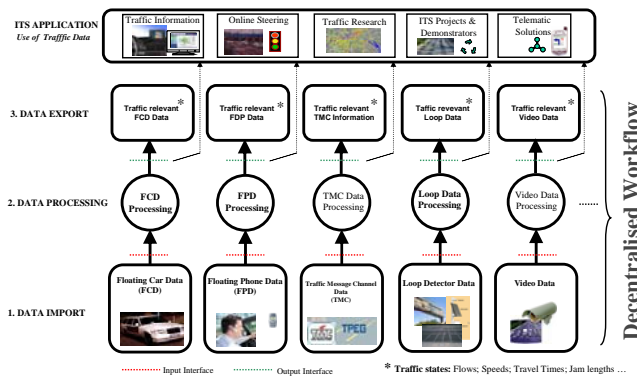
ITS APPLICATION
Use of Trafffic Data

Traffic Information
Online Steering
Traffic Research
ITS Projects & Demonstrators
Telematic Solutions

3. DATA EXPORT

Traffic relevant FCD Data *
Traffic relevant FDP Data *
Traffic relevant TMC Information *
Traffic revevant Loop Data *
Traffic relevant Video Data *

2. DATA PROCESSING

FCD Processing
FPD Processing
TMC Data Processing
Loop Data Processing
Video Data Processing
......

1. DATA IMPORT

Floating Car Data (FCD)
Floating Phone Data (FPD)
Traffic Message Channel Data (TMC)
Loop Detector Data
Video Data

TPEG

Decentralised Workflow

Input Interface
Output Interface

* Traffic states: Flows; Speeds; Travel Times; Jam lengths …